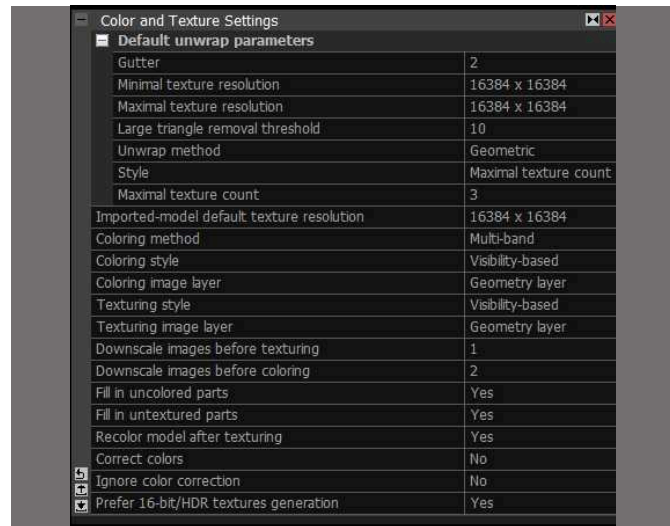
Color and Texture Settings

Default unwrap parameters

| | |
|---|---|
| Gutter | 2 |
| Minimal texture resolution | 16384 x 16384 |
| Maximal texture resolution | 16384 x 16384 |
| Large triangle removal threshold | 10 |
| Unwrap method | Geometric |
| Style | Maximal texture count |
| Maximal texture count | 3 |
| Imported-model default texture resolution | 16384 x 16384 |
| Coloring method | Multi-band |
| Coloring style | Visibility-based |
| Coloring image layer | Geometry layer |
| Texturing style | Visibility-based |
| Texturing image layer | Geometry layer |
| Downscale images before texturing | 1 |
| Downscale images before coloring | 2 |
| Fill in uncolored parts | Yes |
| Fill in untextured parts | Yes |
| Recolor model after texturing | Yes |
| Correct colors | No |
| Ignore color correction | No |
| Prefer 16-bit/HDR textures generation | Yes |